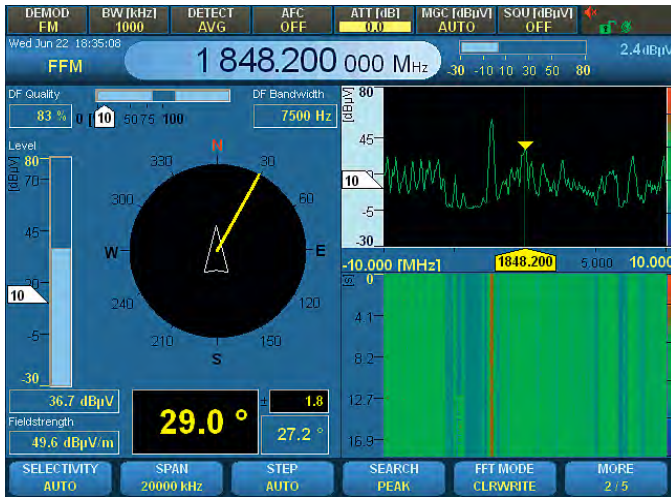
DEMOD FM
BW [kHz] 1000
DETECT AVG
AFC OFF
ATT [dB] 0.0
MGC [dBµV] AUTO
SQU [dBµV] OFF

Wed Jun 22 18:35:08
FFM
1 848.200 000 MHz
-30 -10 10 30 50 80
2.4 dBµV

DF Quality
83 %
0 10 50 75 100
DF Bandwidth
7500 Hz

Level
[dBµV]
80
70
45
30
10
-5
-30

N
30
60
E
120
150
S
210
240
W
300
330

80
[dBµV]
45
10
-5
-30
-10.000 [MHz]
1848.200
5.000
10.000
[s]
0
4.1
8.2
12.7
16.9

36.7 dBµV
Fieldstrength
49.6 dBµV/m
29.0 °
±
1.8
27.2 °

SELECTIVITY AUTO
SPAN 20000 kHz
STEP AUTO
SEARCH PEAK
FFT MODE CLRWRITE
MORE 2 / 5